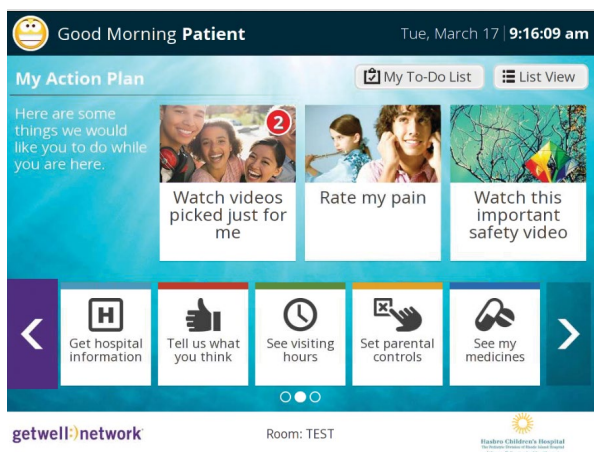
Good Morning Patient

Tue, March 17 | 9:16:09 am

My Action Plan

My To-Do List

List View

Here are some things we would like you to do while you are here.

2

Watch videos picked just for me

Rate my pain

Watch this important safety video

H

Get hospital information

Tell us what you think

See visiting hours

Set parental controls

See my medicines

getwell:)network

Room: TEST

Hasbro Children's Hospital
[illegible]